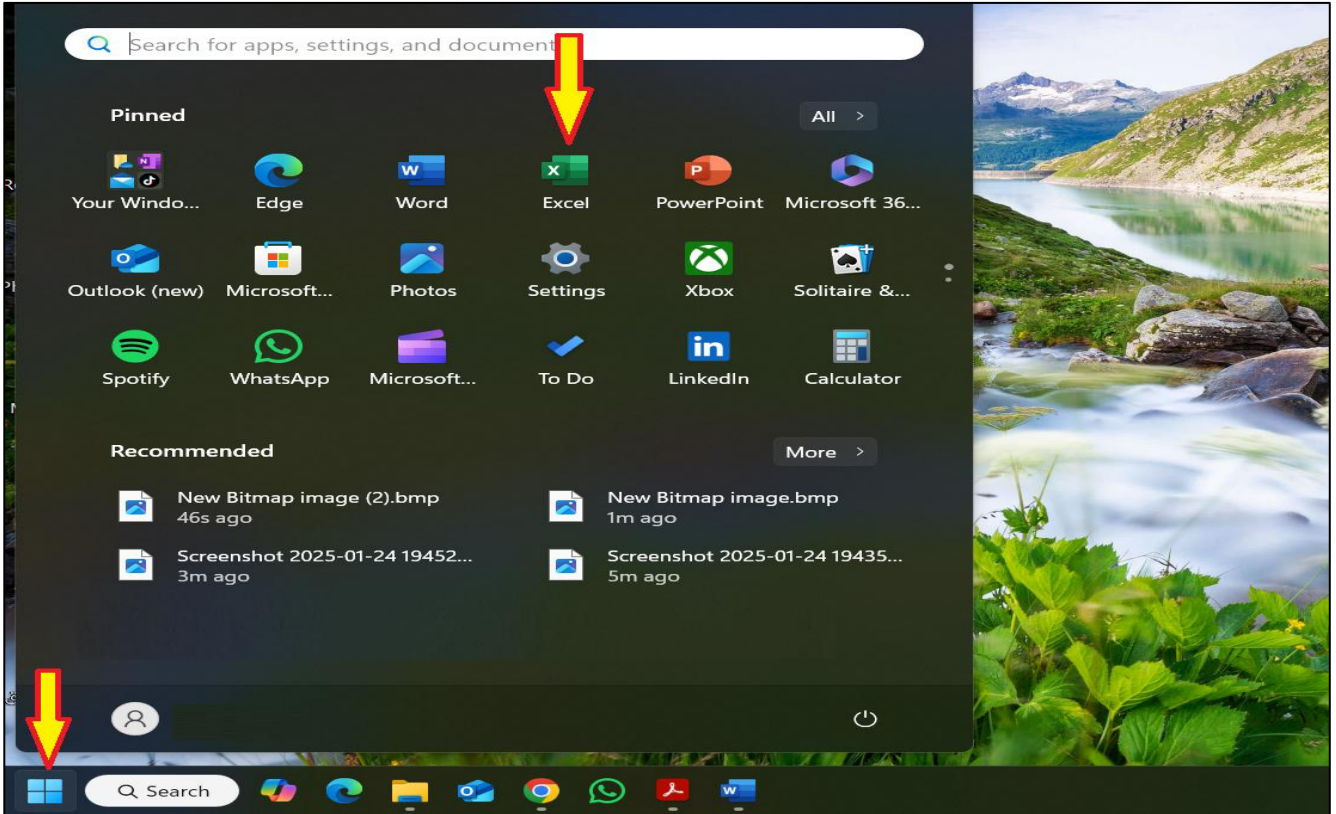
Search for apps, settings, and document

Pinned

All >

Your Windo...
Edge
Word
Excel
PowerPoint
Microsoft 36...

Outlook (new)
Microsoft...
Photos
Settings
Xbox
Solitaire &...

Spotify
WhatsApp
Microsoft...
To Do
LinkedIn
Calculator

Recommended

More >

New Bitmap image (2).bmp
46s ago

New Bitmap image.bmp
1m ago

Screenshot 2025-01-24 19452...
3m ago

Screenshot 2025-01-24 19435...
5m ago

Search